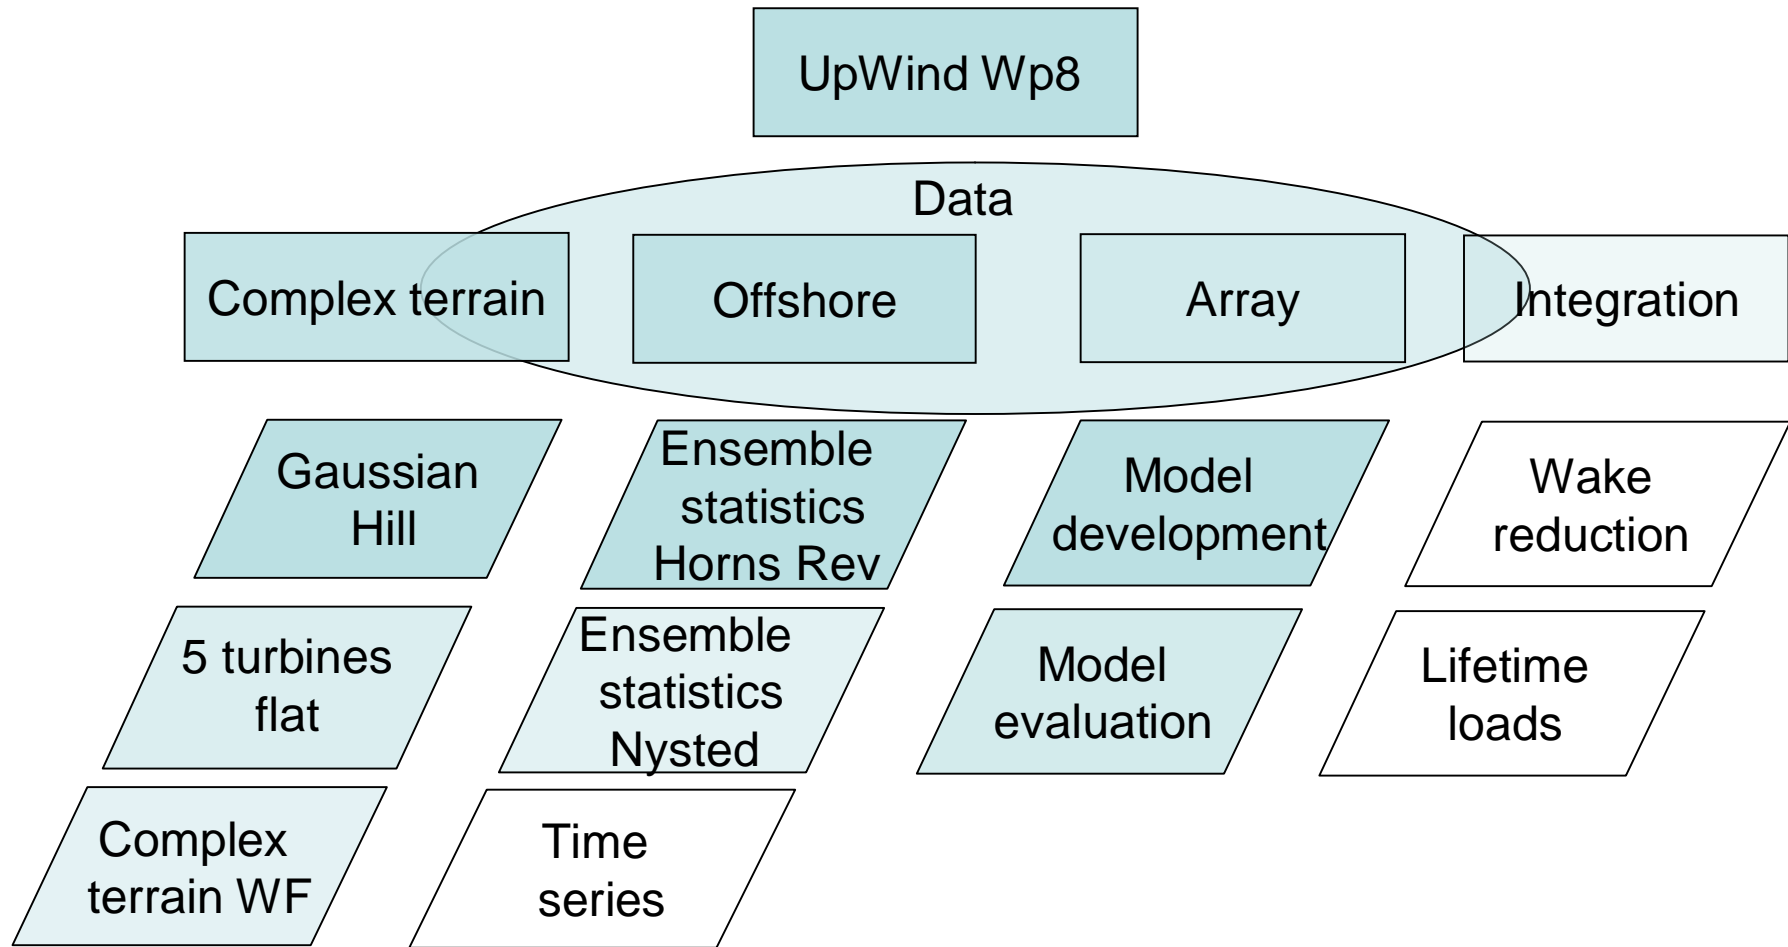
UpWind Wp8

Data

Complex terrain

Offshore

Array

Integration

Gaussian Hill

Ensemble statistics Horns Rev

Model development

Wake reduction

5 turbines flat

Ensemble statistics Nysted

Model evaluation

Lifetime loads

Complex terrain WF

Time series